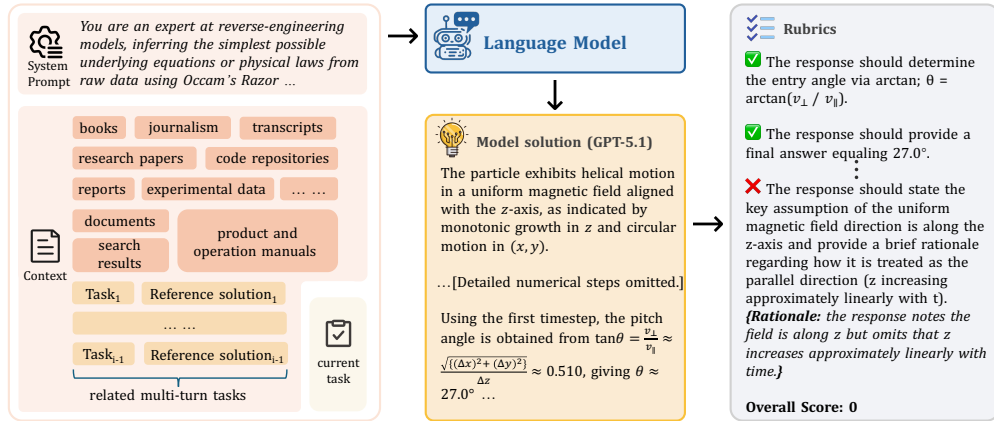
System Prompt

You are an expert at reverse-engineering models, inferring the simplest possible underlying equations or physical laws from raw data using Occam's Razor …

Context

books
journalism
transcripts
research papers
code repositories
reports
experimental data
… …
documents
search results
product and operation manuals

$\text{Task}_1$
Reference $\text{solution}_1$
… …
$\text{Task}_{i-1}$
Reference $\text{solution}_{i-1}$
related multi-turn tasks

current task

Language Model

Model solution (GPT-5.1)

The particle exhibits helical motion in a uniform magnetic field aligned with the $z$-axis, as indicated by monotonic growth in $z$ and circular motion in $(x, y)$.

…[Detailed numerical steps omitted.]

Using the first timestep, the pitch angle is obtained from $\tan\theta = \frac{v_\perp}{v_\parallel} \approx \frac{\sqrt{(\Delta x)^2 + (\Delta y)^2}}{\Delta z} \approx 0.510$, giving $\theta \approx 27.0°$ …

Rubrics

The response should determine the entry angle via arctan; θ = arctan($v_\perp$ / $v_\parallel$).

The response should provide a final answer equaling 27.0°.

The response should state the key assumption of the uniform magnetic field direction is along the z-axis and provide a brief rationale regarding how it is treated as the parallel direction (z increasing approximately linearly with t).
{Rationale: the response notes the field is along z but omits that z increases approximately linearly with time.}

Overall Score: 0